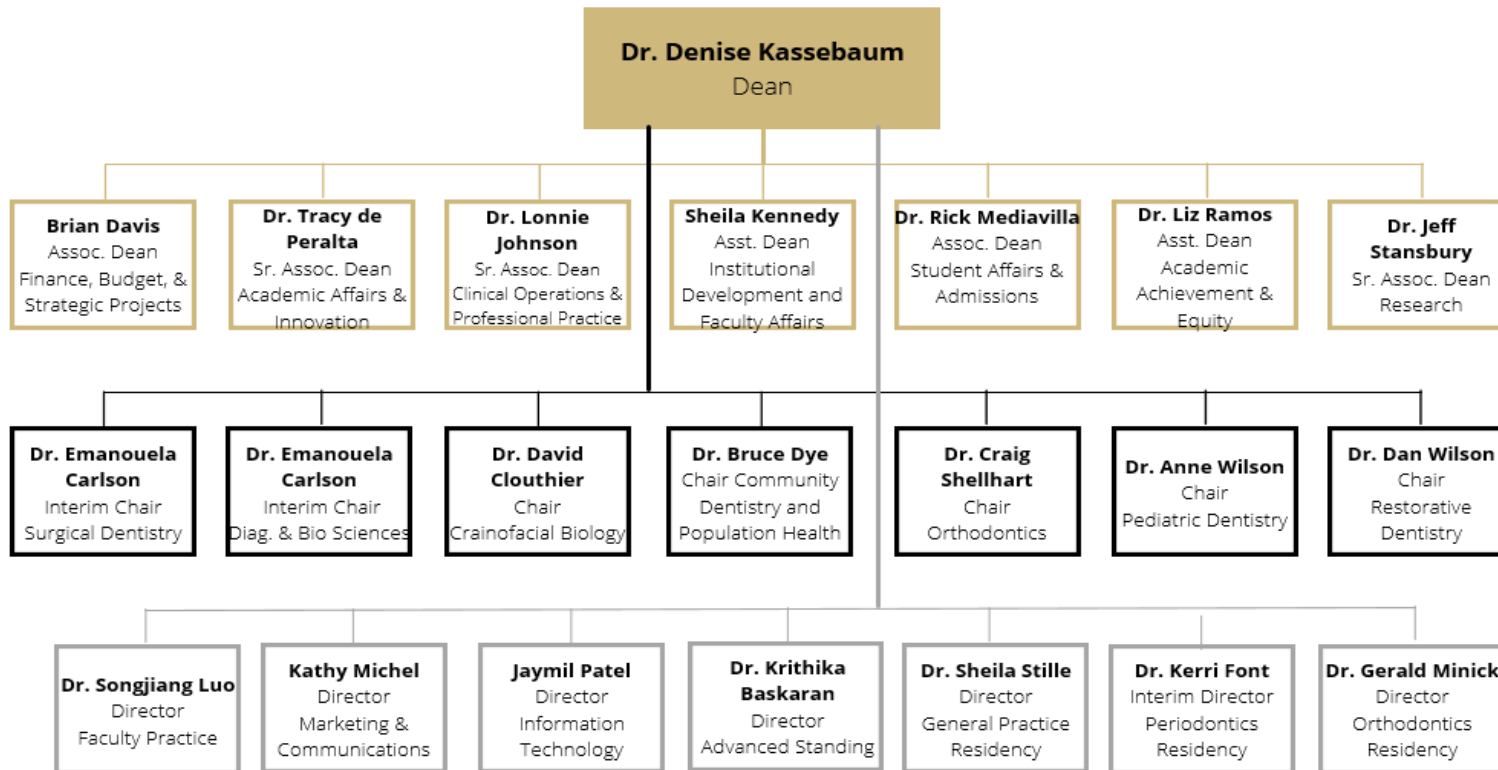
**Dr. Denise Kassebaum**
Dean

**Brian Davis**
Assoc. Dean
Finance, Budget, & Strategic Projects

**Dr. Tracy de Peralta**
Sr. Assoc. Dean
Academic Affairs & Innovation

**Dr. Lonnie Johnson**
Sr. Assoc. Dean
Clinical Operations & Professional Practice

**Sheila Kennedy**
Asst. Dean
Institutional Development and Faculty Affairs

**Dr. Rick Mediavilla**
Assoc. Dean
Student Affairs & Admissions

**Dr. Liz Ramos**
Asst. Dean
Academic Achievement & Equity

**Dr. Jeff Stansbury**
Sr. Assoc. Dean
Research

**Dr. Emanouela Carlson**
Interim Chair
Surgical Dentistry

**Dr. Emanouela Carlson**
Interim Chair
Diag. & Bio Sciences

**Dr. David Clouthier**
Chair
Crainofacial Biology

**Dr. Bruce Dye**
Chair Community Dentistry and Population Health

**Dr. Craig Shellhart**
Chair
Orthodontics

**Dr. Anne Wilson**
Chair
Pediatric Dentistry

**Dr. Dan Wilson**
Chair
Restorative Dentistry

**Dr. Songjiang Luo**
Director
Faculty Practice

**Kathy Michel**
Director
Marketing & Communications

**Jaymil Patel**
Director
Information Technology

**Dr. Krithika Baskaran**
Director
Advanced Standing

**Dr. Sheila Stille**
Director
General Practice Residency

**Dr. Kerri Font**
Interim Director
Periodontics Residency

**Dr. Gerald Minick**
Director
Orthodontics Residency